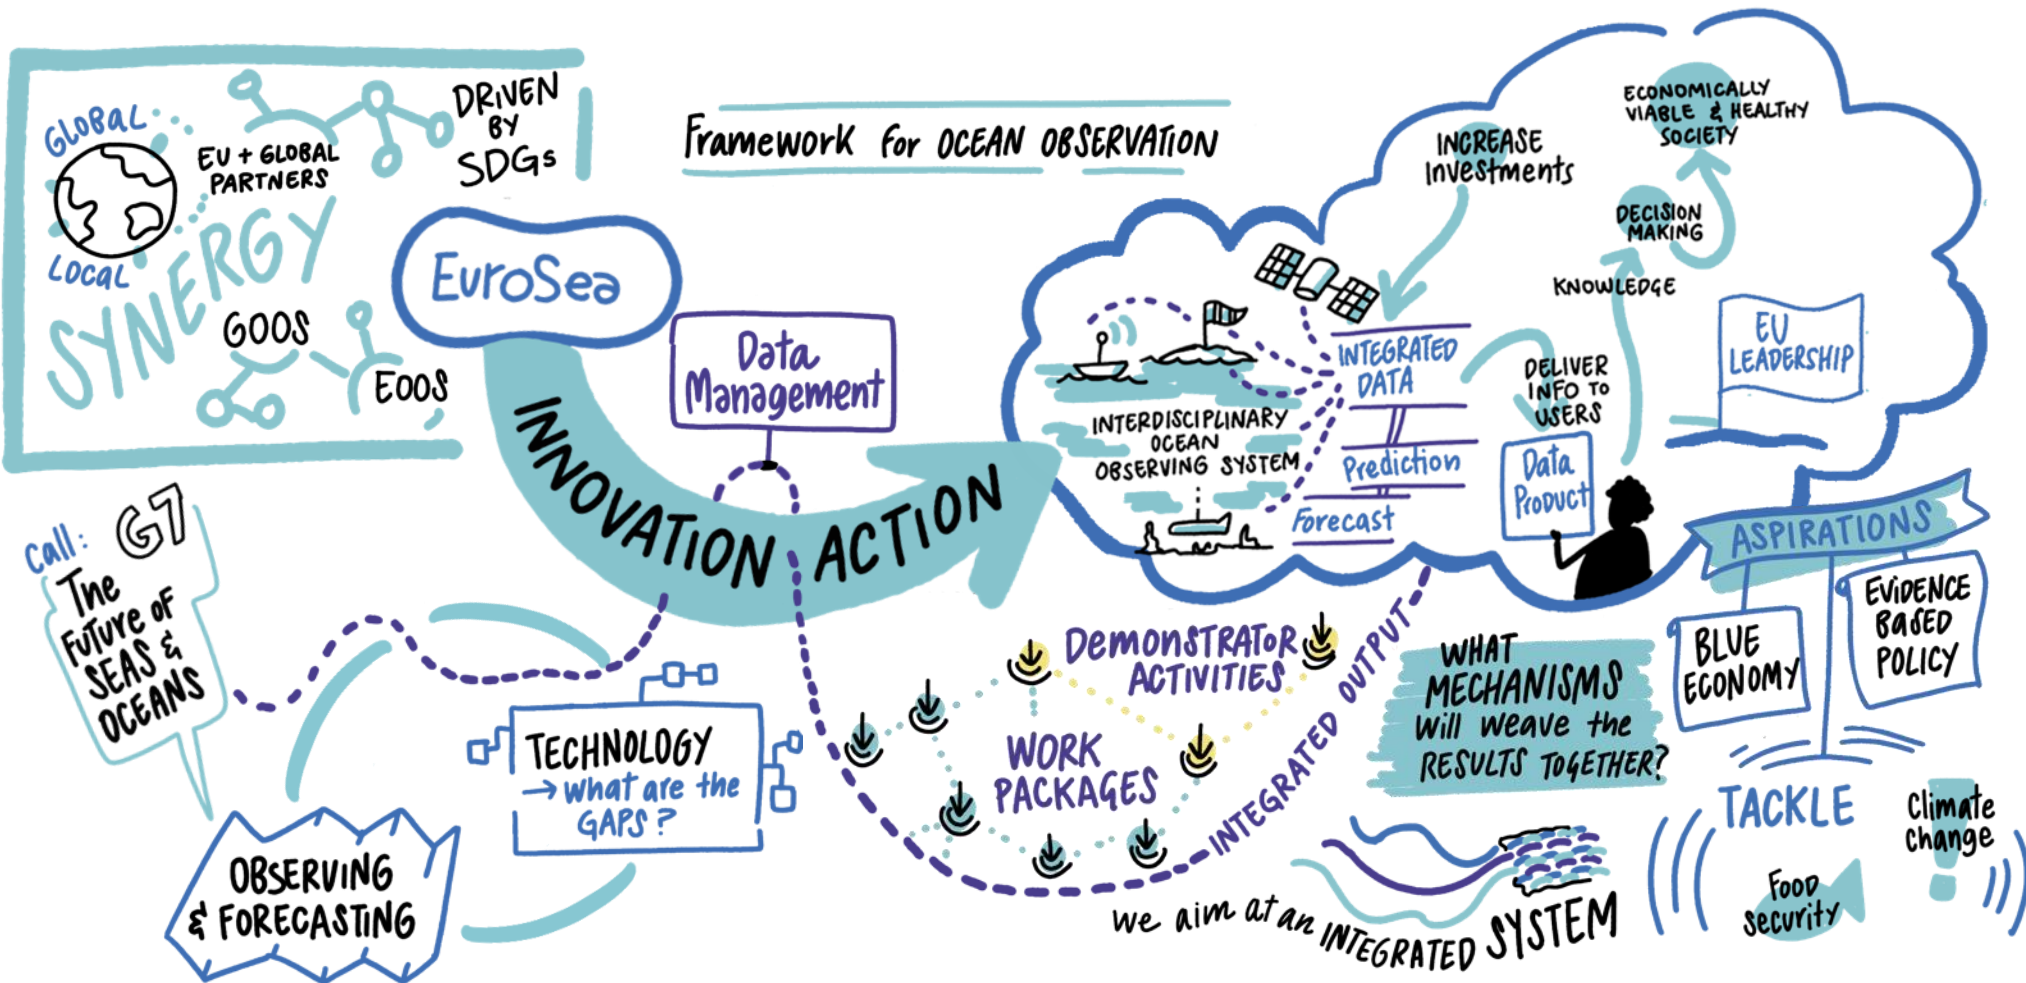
GLOBAL

EU + GLOBAL PARTNERS

DRIVEN BY SDGs

LOCAL

SYNERGY

GOOS

EOOS

Framework for OCEAN OBSERVATION

EuroSea

Data Management

INNOVATION ACTION

INCREASE Investments

ECONOMICALLY VIABLE & HEALTHY SOCIETY

DECISION MAKING

KNOWLEDGE

INTEGRATED DATA

DELIVER INFO TO USERS

EU LEADERSHIP

INTERDISCIPLINARY OCEAN OBSERVING SYSTEM

Prediction

Forecast

Data Product

ASPIRATIONS

Call: G7 The Future of SEAS & OCEANS

DEMONSTRATOR ACTIVITIES

INTEGRATED OUTPUT

WHAT MECHANISMS will weave the RESULTS TOGETHER?

BLUE ECONOMY

EVIDENCE BASED POLICY

TECHNOLOGY → what are the GAPS?

WORK PACKAGES

TACKLE

Climate change

Food Security

OBSERVING & FORECASTING

we aim at an INTEGRATED SYSTEM